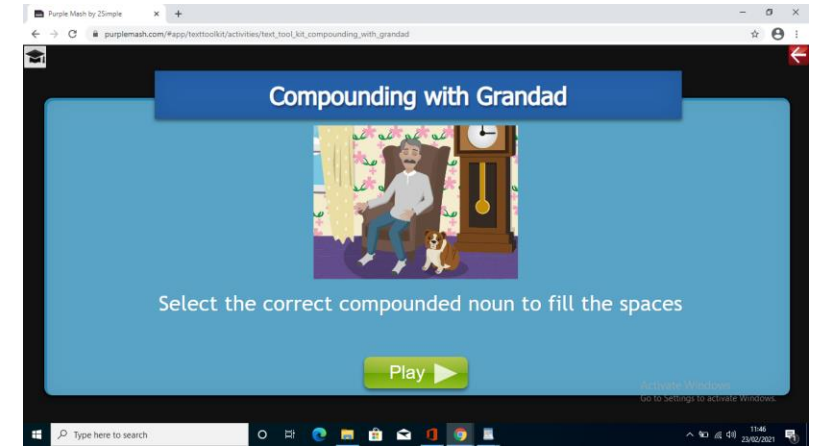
Purple Mash by 2Simple

purplemash.com/#app/texttoolkit/activities/text_tool_kit_compounding_with_grandad

Compounding with Grandad

Select the correct compounded noun to fill the spaces

Play

Activate Windows
Go to Settings to activate Windows.

Type here to search

11:46
23/02/2021